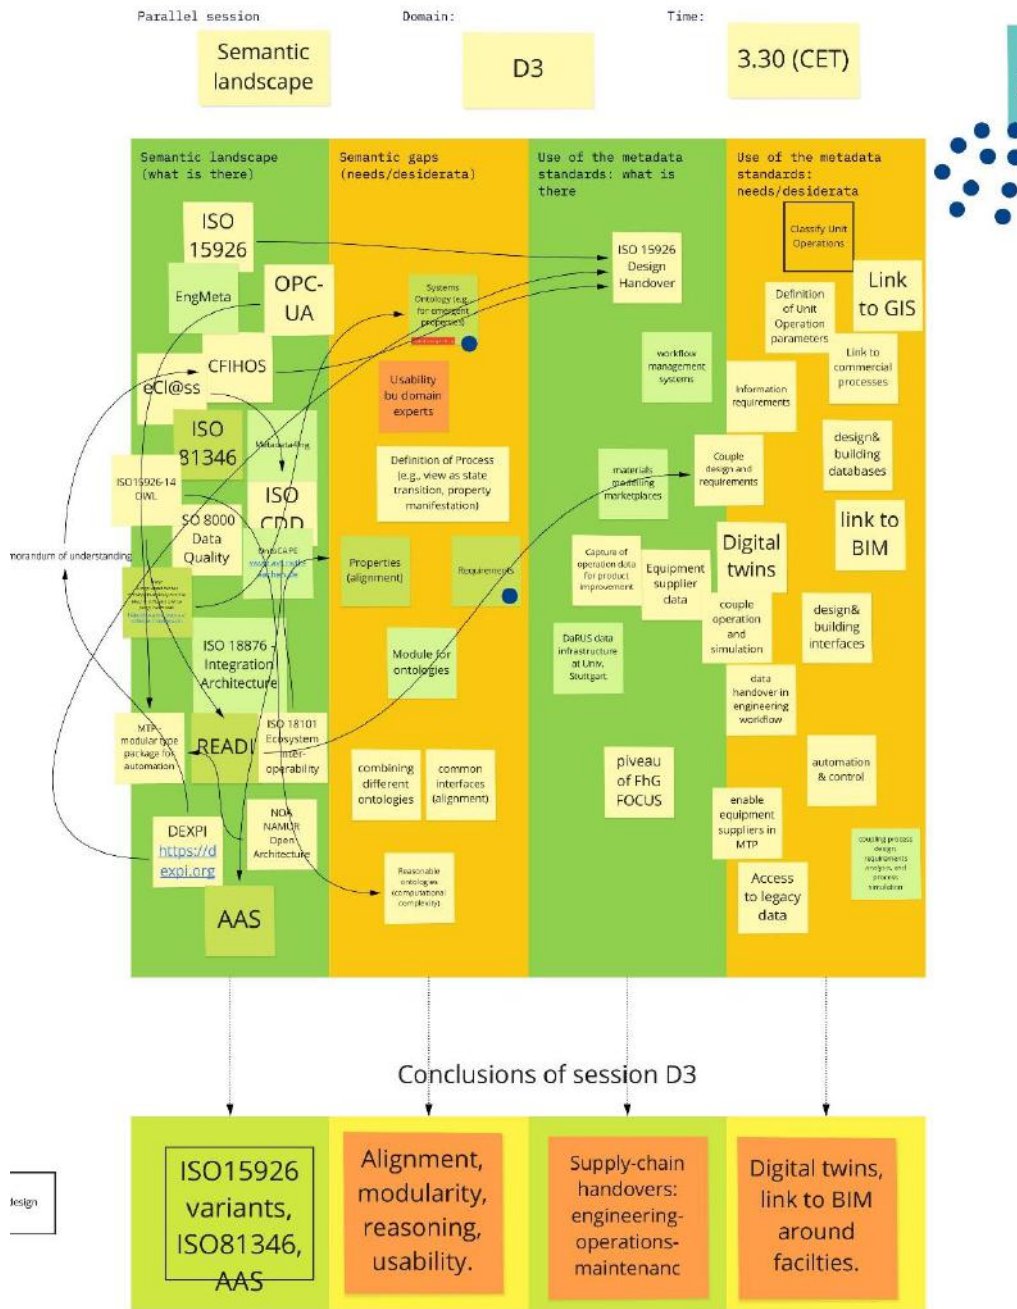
Parallel session

Semantic landscape

Domain:

D3

Time:

3.30 (CET)

Semantic landscape (what is there)

ISO 15926

EngMeta

OPC-UA

CFIHOS

eCl@ss

ISO 81346

Metadata4Ing

ISO15926-14 OWL

ISO 8000 Data Quality

ISO CDD

OntoCAPE

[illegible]

morandum of understanding

ISO 18876 Integration Architecture

MTP-modular type package for automation

READI

ISO 18101 Ecosystem inter-operability

NOA NAMUR Open Architecture

DEXPI https://dexpi.org

AAS

Semantic gaps (needs/desiderata)

Systems Ontology (e.g. for emergent properties)

Usability bu domain experts

Definition of Process (e.g., view as state transition, property manifestation)

Properties (alignment)

Requirements

Module for ontologies

combining different ontologies

common interfaces (alignment)

Reasonable ontologies (computational complexity)

Use of the metadata standards: what is there

ISO 15926 Design Handover

workflow management systems

materials modelling marketplaces

Capture of operation data for product improvement

Equipment supplier data

DaRUS data infrastructure at Univ. Stuttgart

piveau of FhG FOCUS

Use of the metadata standards: needs/desiderata

Classify Unit Operations

Definition of Unit Operation parameters

Link to GIS

Link to commercial processes

Information requirements

Couple design and requirements

design& building databases

link to BIM

Digital twins

couple operation and simulation

design& building interfaces

data handover in engineering workflow

automation & control

enable equipment suppliers in MTP

Access to legacy data

coupling process design, requirements analysis, and process simulation

Conclusions of session D3

design

ISO15926 variants, ISO81346, AAS

Alignment, modularity, reasoning, usability.

Supply-chain handovers: engineering-operations-maintenanc

Digital twins, link to BIM around facilties.